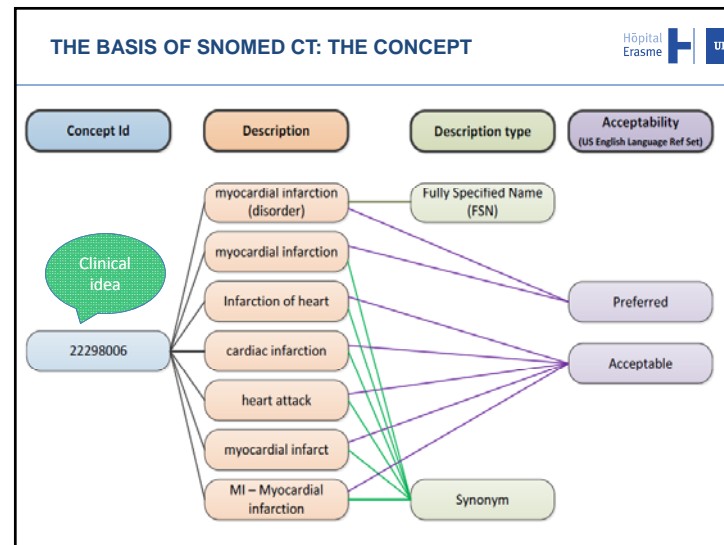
THE BASIS OF SNOMED CT: THE CONCEPT

Hôpital Erasme

UL

Concept Id

Description

Description type

Acceptability (US English Language Ref Set)

Clinical idea

22298006

myocardial infarction (disorder)

myocardial infarction

Infarction of heart

cardiac infarction

heart attack

myocardial infarct

MI – Myocardial infarction

Fully Specified Name (FSN)

Synonym

Preferred

Acceptable